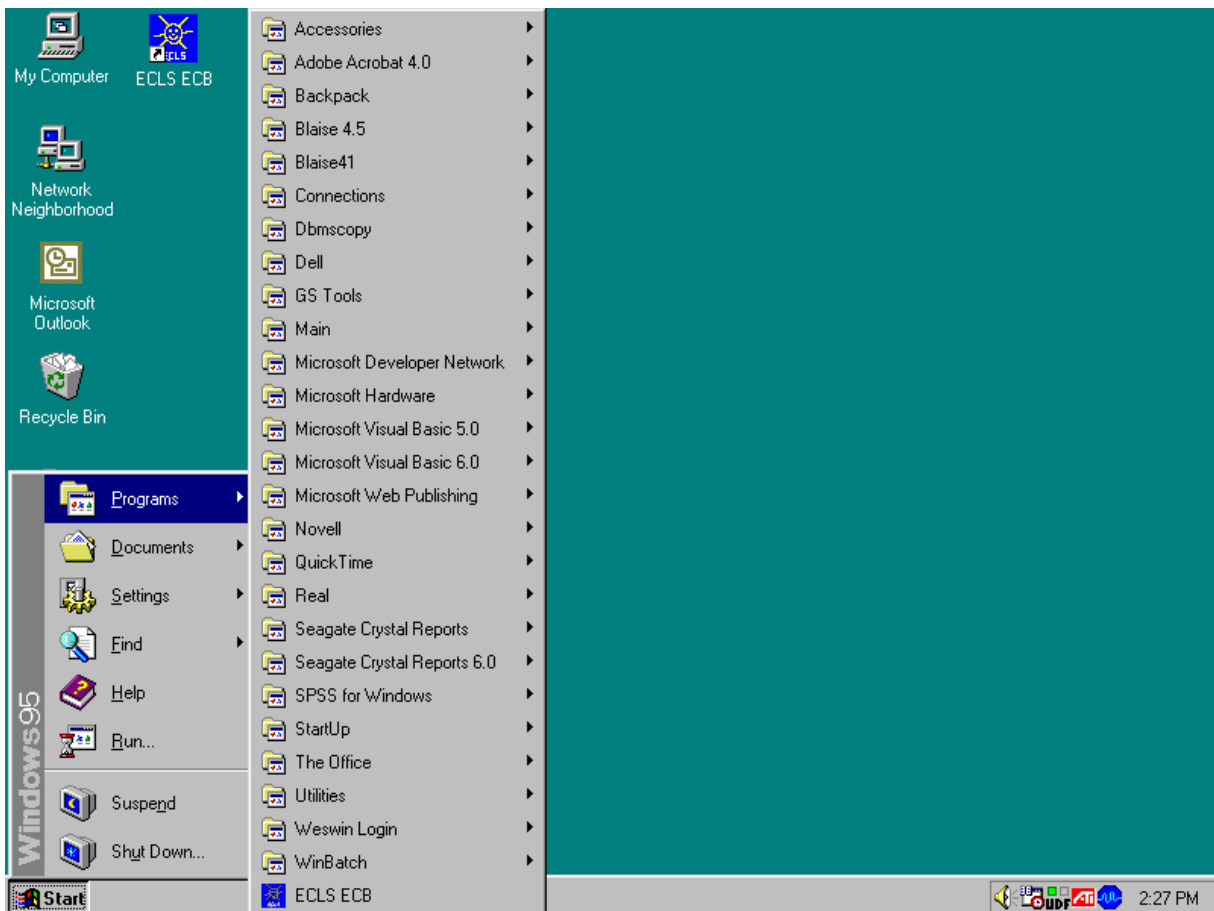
My Computer

ECLS ECB

Network Neighborhood

Microsoft Outlook

Recycle Bin

Accessories
Adobe Acrobat 4.0
Backpack
Blaise 4.5
Blaise41
Connections
Dbmscopy
Dell
GS Tools
Main
Microsoft Developer Network
Microsoft Hardware
Microsoft Visual Basic 5.0
Microsoft Visual Basic 6.0
Microsoft Web Publishing
Novell
QuickTime
Real
Seagate Crystal Reports
Seagate Crystal Reports 6.0
SPSS for Windows
StartUp
The Office
Utilities
Weswin Login
WinBatch
ECLS ECB

Programs
Documents
Settings
Find
Help
Run...
Suspend
Shut Down...

Windows95

Start

UDF ATI

2:27 PM